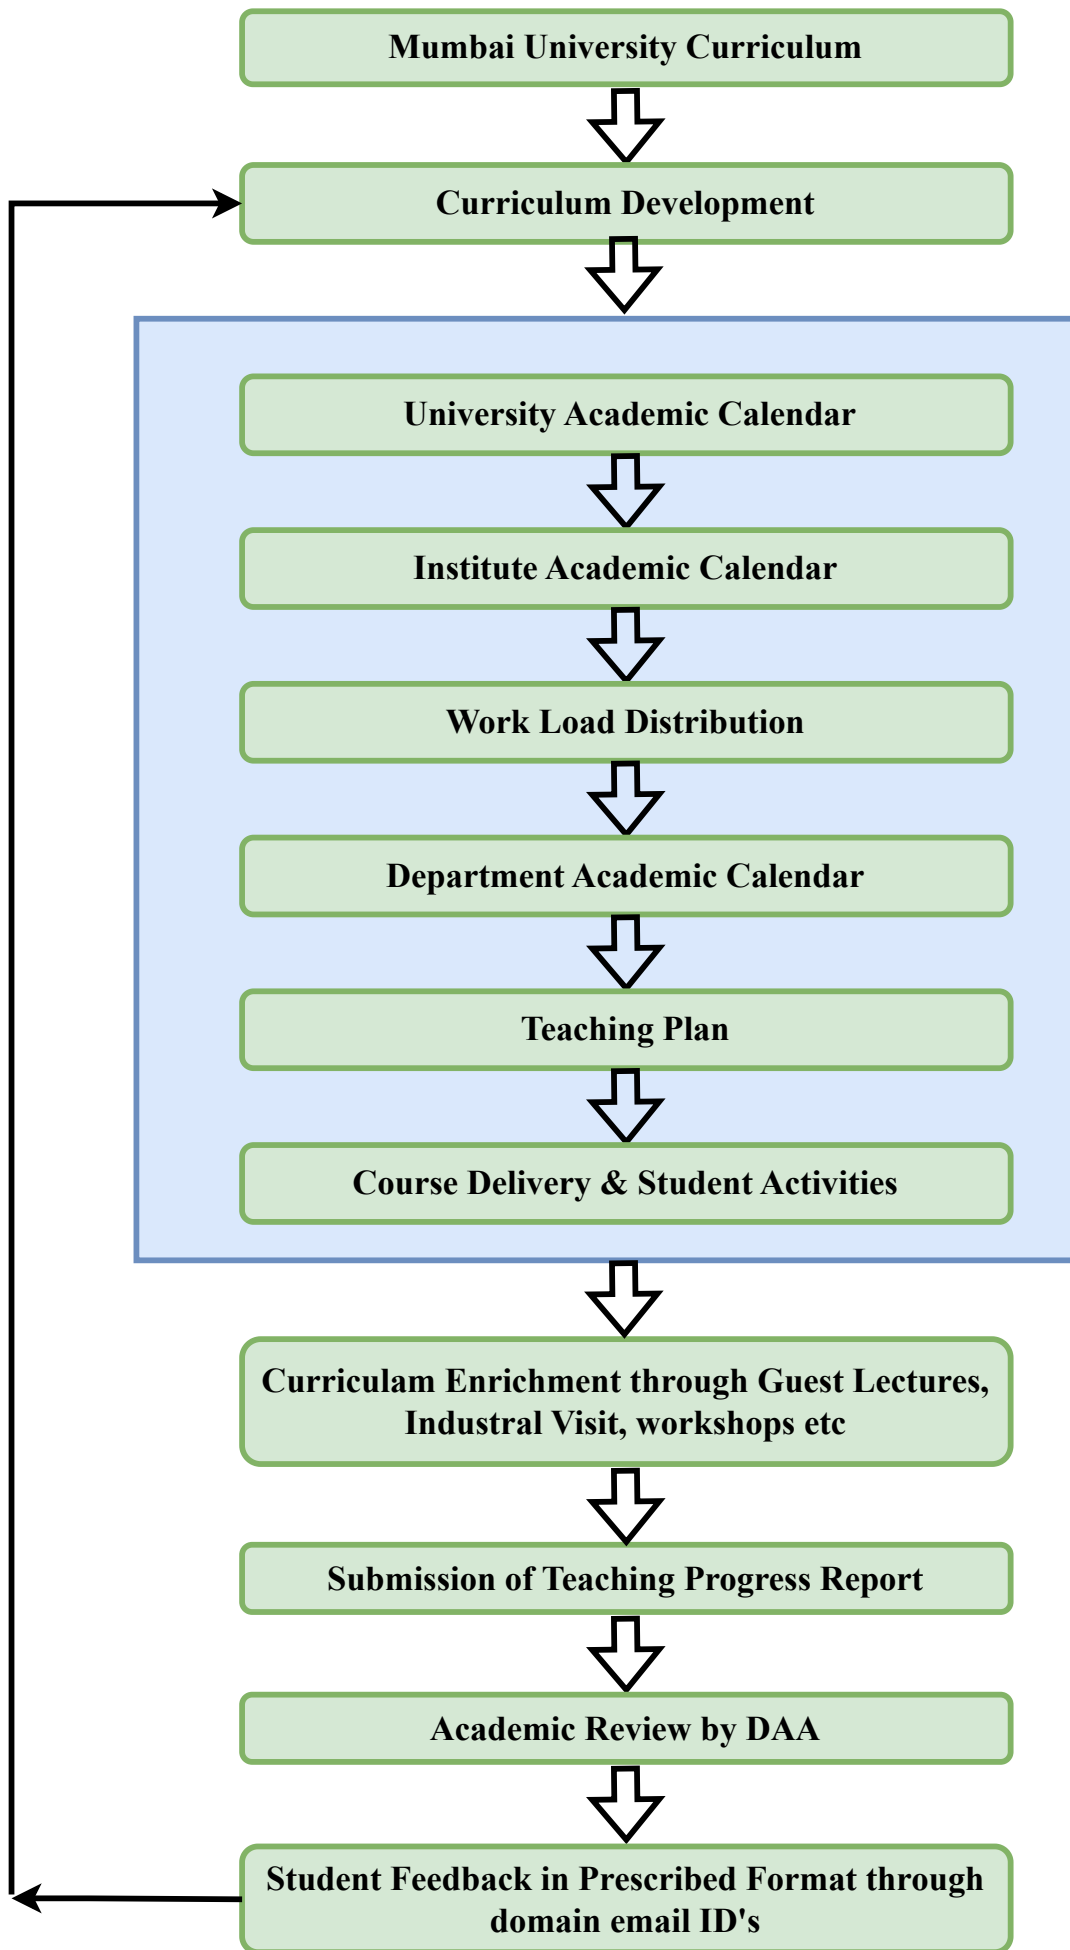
Mumbai University Curriculum

Curriculum Development

University Academic Calendar

Institute Academic Calendar

Work Load Distribution

Department Academic Calendar

Teaching Plan

Course Delivery & Student Activities

Curriculam Enrichment through Guest Lectures, Industral Visit, workshops etc

Submission of Teaching Progress Report

Academic Review by DAA

Student Feedback in Prescribed Format through domain email ID's